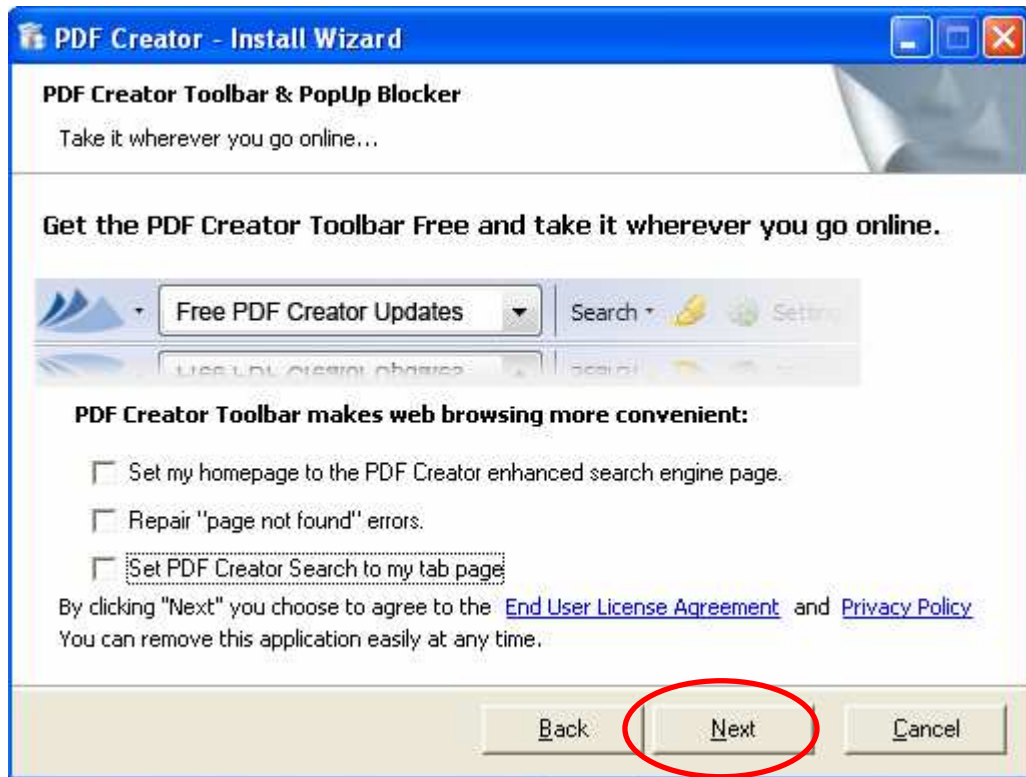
PDF Creator - Install Wizard

PDF Creator Toolbar & PopUp Blocker

Take it wherever you go online...

Get the PDF Creator Toolbar Free and take it wherever you go online.

Free PDF Creator Updates

Search

Settin

PDF Creator Toolbar makes web browsing more convenient:

Set my homepage to the PDF Creator enhanced search engine page.

Repair "page not found" errors.

Set PDF Creator Search to my tab page

By clicking "Next" you choose to agree to the End User License Agreement and Privacy Policy
You can remove this application easily at any time.

Back

Next

Cancel